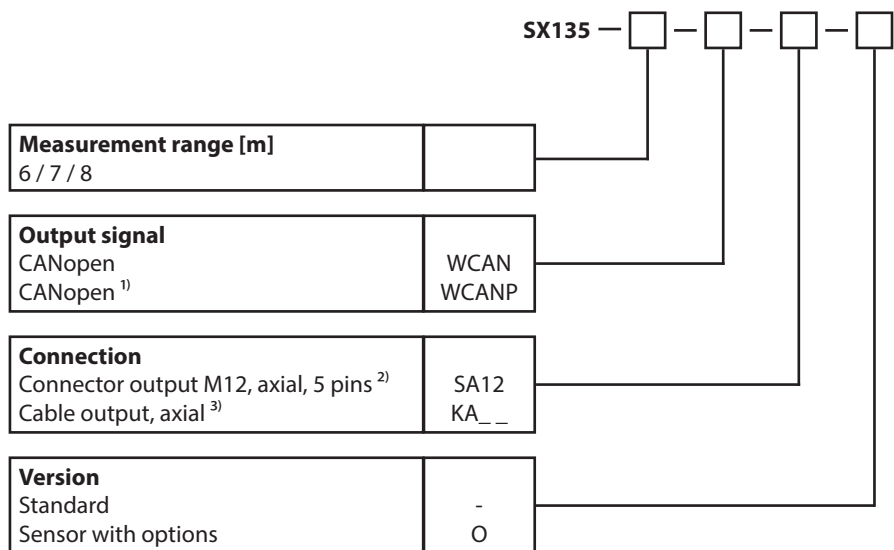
SX135 — □ — □ — □ — □

| **Measurement range [m]** 6 / 7 / 8 | |
|---|---|

| **Output signal** | |
|---|---|
| CANopen | WCAN |
| CANopen $^{1)}$ | WCANP |

| **Connection** | |
|---|---|
| Connector output M12, axial, 5 pins $^{2)}$ | SA12 |
| Cable output, axial $^{3)}$ | KA_ _ |

| **Version** | |
|---|---|
| Standard | - |
| Sensor with options | O |